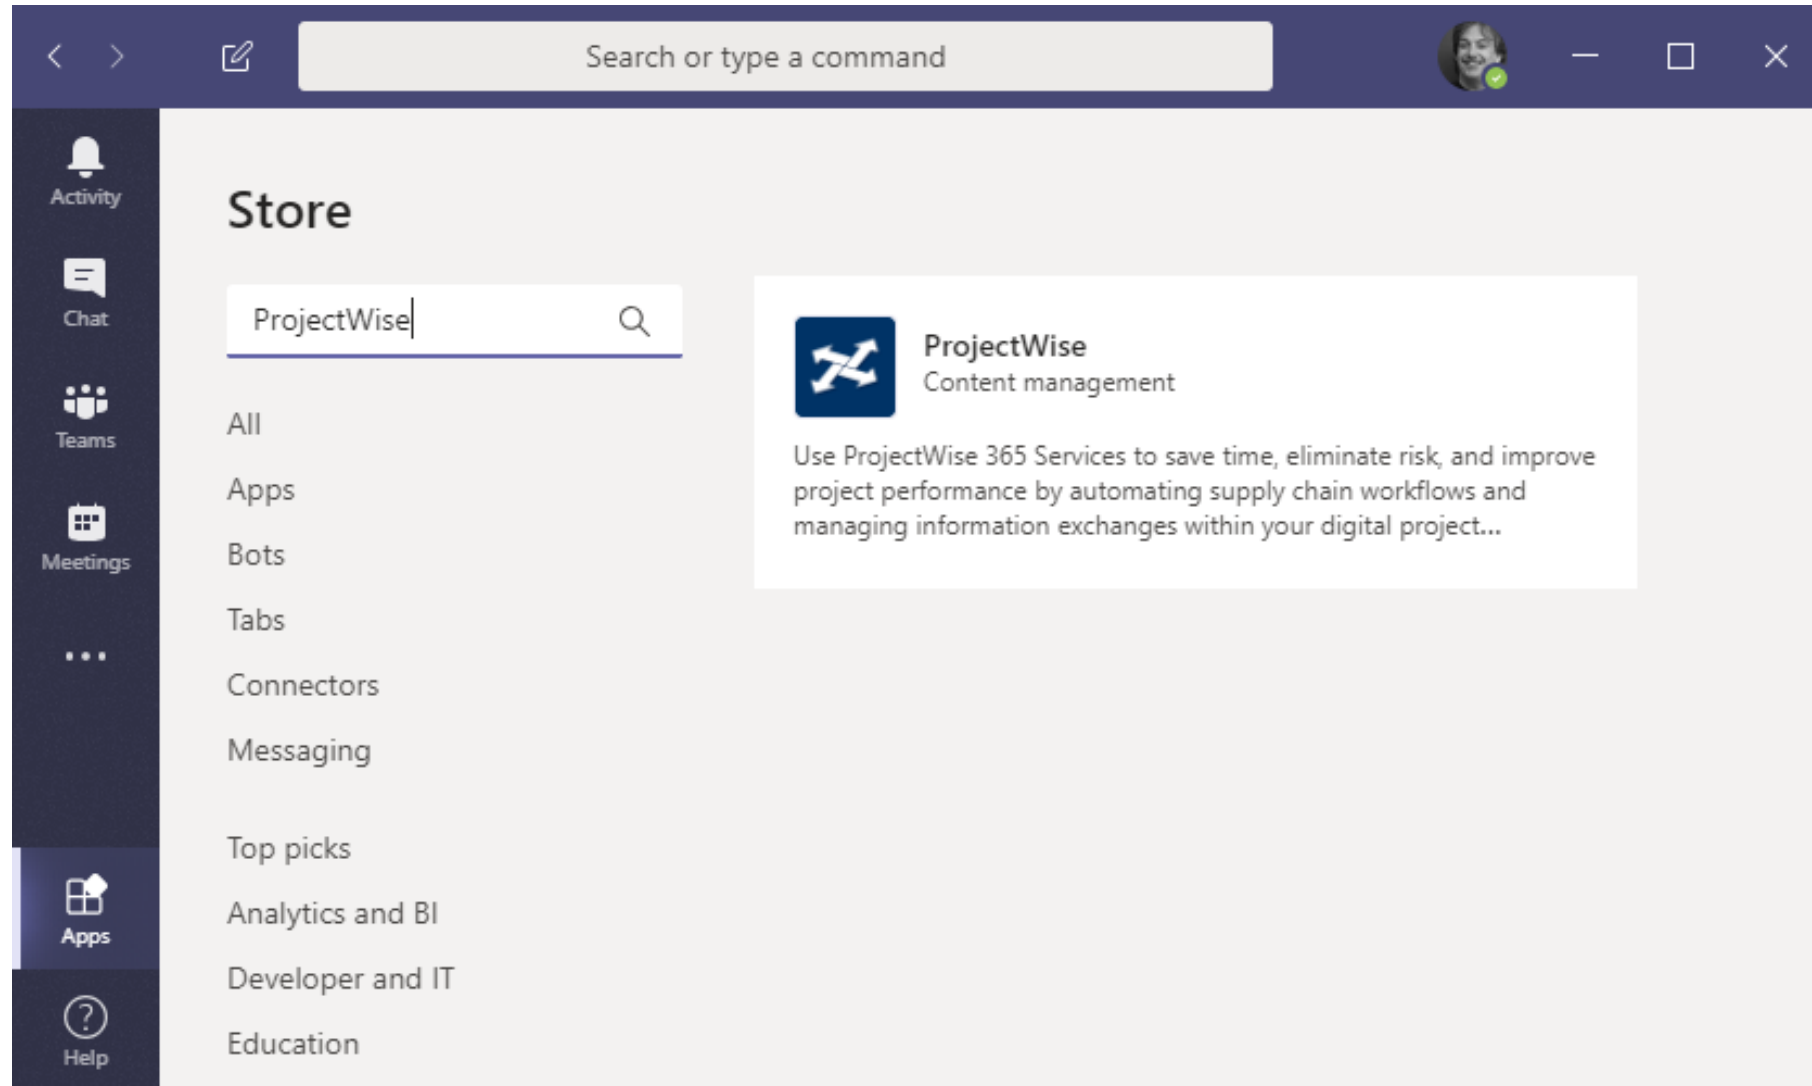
Search or type a command

Activity

Chat

Teams

Meetings

...

Apps

Help

Store

ProjectWise

All

Apps

Bots

Tabs

Connectors

Messaging

Top picks

Analytics and BI

Developer and IT

Education

ProjectWise
Content management

Use ProjectWise 365 Services to save time, eliminate risk, and improve project performance by automating supply chain workflows and managing information exchanges within your digital project...